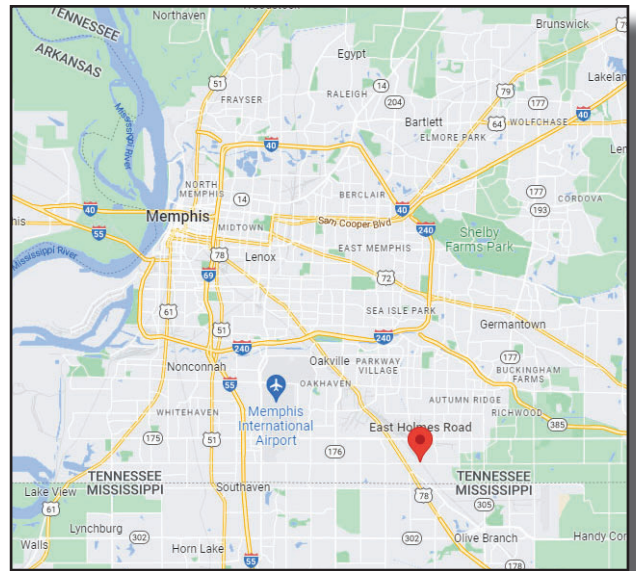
TENNESSEE
ARKANSAS
Northaven
Brunswick
Egypt
Lakeland
51
FRAYSER
RALEIGH
14
204
79
177
40
Bartlett
64
WOLFCHASE
ELMORE PARK
Mississippi River
40
NORTH MEMPHIS
14
BERCLAIR
177
193
CORDOVA
40
Memphis
Sam Cooper Blvd
40
240
55
MIDTOWN
Shelby Farms Park
Mississippi River
78
EAST MEMPHIS
69
Lenox
72
SEA ISLE PARK
61
51
Germantown
240
240
Oakville
PARKWAY VILLAGE
177
Nonconnah
BUCKINGHAM FARMS
55
OAKHAVEN
AUTUMN RIDGE
WHITEHAVEN
Memphis International Airport
RICHWOOD
385
175
51
East Holmes Road
176
TENNESSEE
MISSISSIPPI
TENNESSEE
MISSISSIPPI
Lake View
Southaven
78
305
61
Lynchburg
302
Handy Cor
Walls
Horn Lake
Olive Branch
55
178